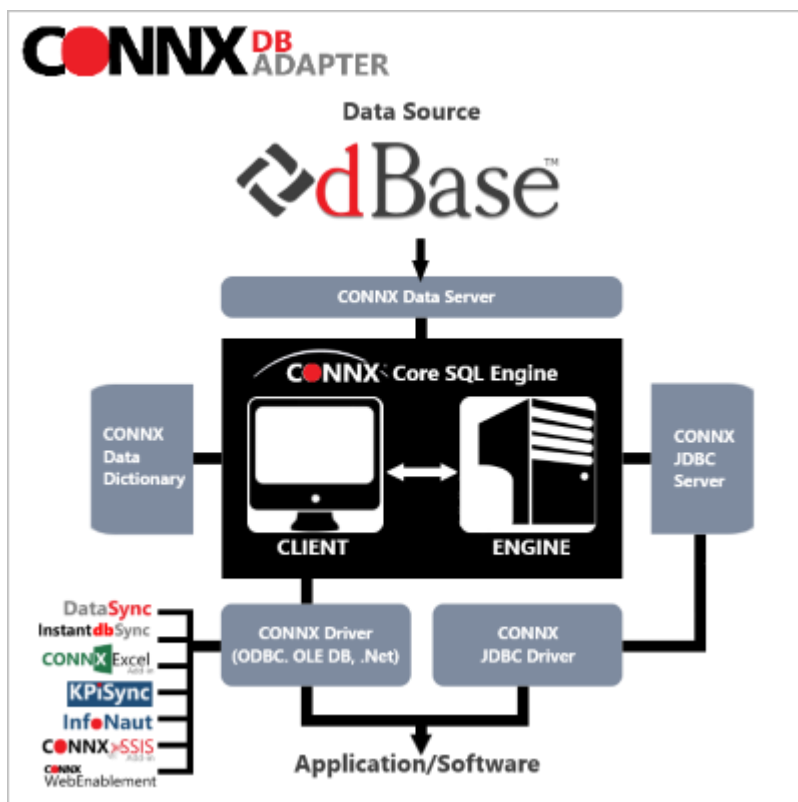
CONNX DB ADAPTER

Data Source

dBase™

CONNX Data Server

CONNX Core SQL Engine

CONNX Data Dictionary

CLIENT

ENGINE

CONNX JDBC Server

DataSync
InstantdbSync
CONNX Excel Add-in
KPiSync
InfoNaut
CONNX SSIS Add-in
CONNX WebEnablement

CONNX Driver (ODBC. OLE DB, .Net)

CONNX JDBC Driver

Application/Software